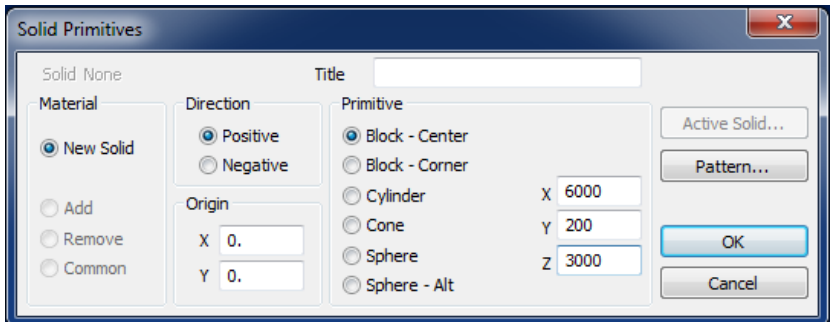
Solid Primitives

Solid None

Title

Material

New Solid

Add

Remove

Common

Direction

Positive

Negative

Origin

X 0.

Y 0.

Primitive

Block - Center

Block - Corner

Cylinder

Cone

Sphere

Sphere - Alt

X 6000

Y 200

Z 3000

Active Solid...

Pattern...

OK

Cancel